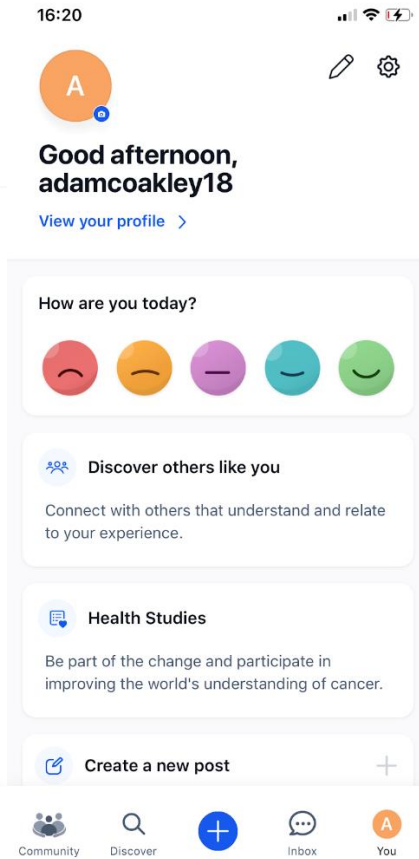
16:20

A

Good afternoon, adamcoakley18

View your profile >

How are you today?

Discover others like you

Connect with others that understand and relate to your experience.

Health Studies

Be part of the change and participate in improving the world's understanding of cancer.

Create a new post

Community

Discover

Inbox

A

You